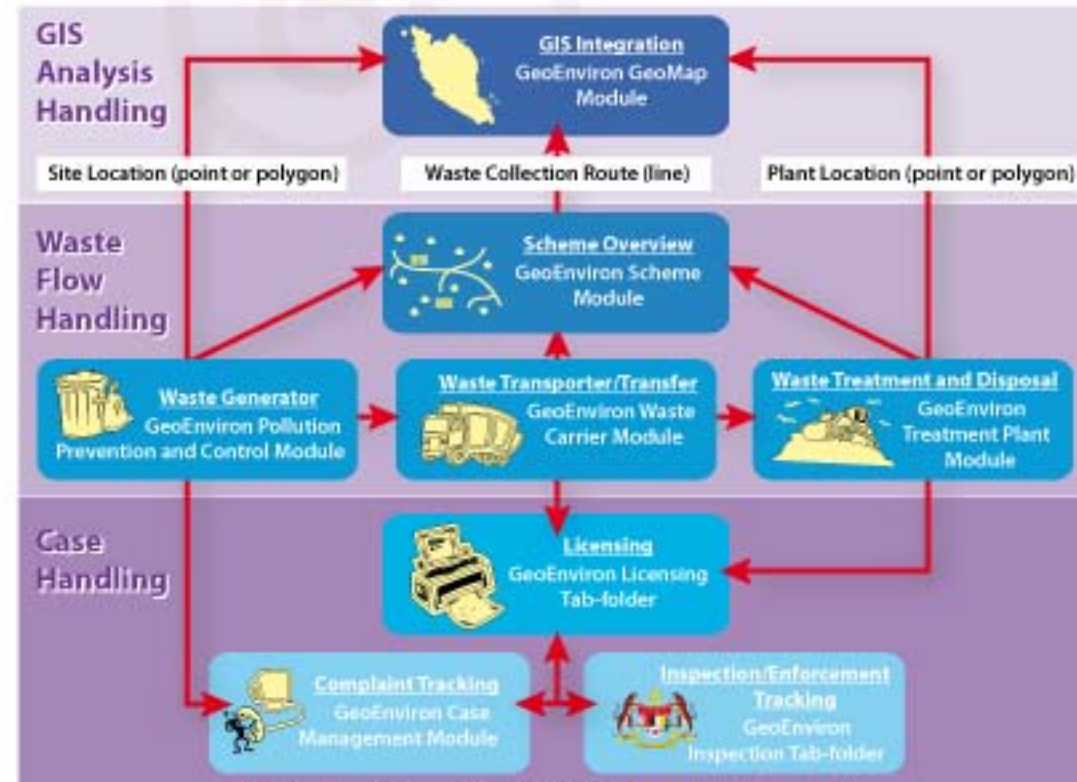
GIS Analysis Handling

GIS Integration
GeoEnviron GeoMap Module

Site Location (point or polygon)

Waste Collection Route (line)

Plant Location (point or polygon)

Waste Flow Handling

Scheme Overview
GeoEnviron Scheme Module

Waste Generator
GeoEnviron Pollution Prevention and Control Module

Waste Transporter/Transfer
GeoEnviron Waste Carrier Module

Waste Treatment and Disposal
GeoEnviron Treatment Plant Module

Case Handling

Licensing
GeoEnviron Licensing Tab-folder

Complaint Tracking
GeoEnviron Case Management Module

Inspection/Enforcement Tracking
GeoEnviron Inspection Tab-folder